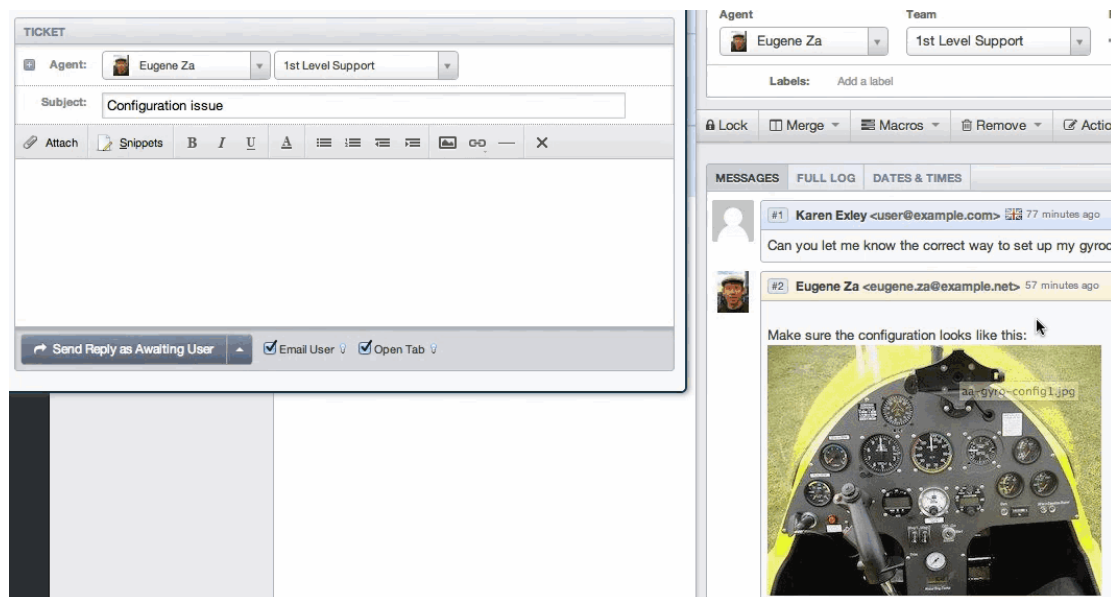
TICKET

Agent: Eugene Za 1st Level Support

Subject: Configuration issue

Attach Snippets B I U A — ✕

Send Reply as Awaiting User Email User Open Tab

Agent Team

Eugene Za 1st Level Support

Labels: Add a label

Lock Merge Macros Remove Actio

MESSAGES FULL LOG DATES & TIMES

#1 Karen Exley <user@example.com> 77 minutes ago

Can you let me know the correct way to set up my gyroc

#2 Eugene Za <eugene.za@example.net> 57 minutes ago

Make sure the configuration looks like this:

aa-gyro-config1.jpg